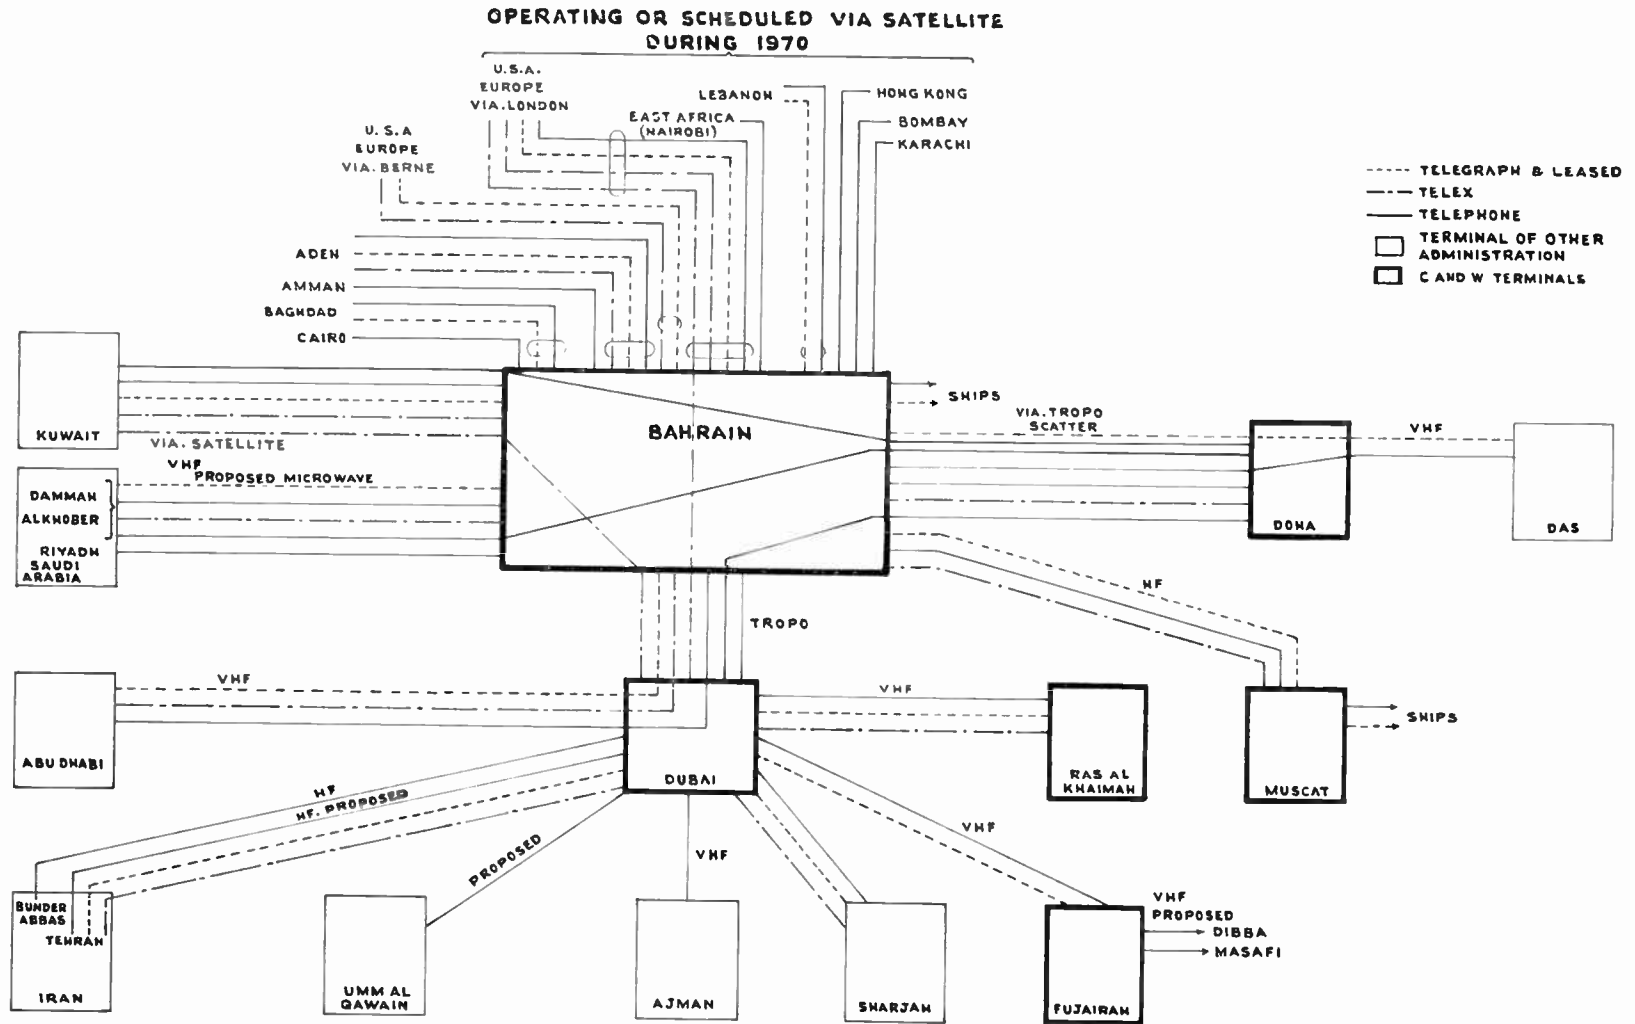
OPERATING OR SCHEDULED VIA SATELLITE DURING 1970

U.S.A. EUROPE VIA. LONDON

LEBANON

HONG KONG

BOMBAY

KARACHI

EAST AFRICA (NAIROBI)

U.S.A EUROPE VIA. BERNE

TELEGRAPH & LEASED
TELEX
TELEPHONE
TERMINAL OF OTHER ADMINISTRATION
C AND W TERMINALS

ADEN

AMMAN

BAGHDAD

CAIRO

KUWAIT

VIA. SATELLITE

VHF

PROPOSED MICROWAVE

DAMMAN

ALKHOBER

RIYADH SAUDI ARABIA

BAHRAIN

SHIPS

VIA. TROPO SCATTER

VHF

DOHA

DAS

HF

TROPO

VHF

ABU DHABI

DUBAI

VHF

RAS AL KHAIMAH

MUSCAT

SHIPS

HF

HF. PROPOSED

PROPOSED

VHF

VHF

BUNDER ABBAS

TEHRAN

IRAN

UMM AL QAWAIN

AJMAN

SHARJAH

FUJAIRAH

VHF PROPOSED

DIBBA

MASAFI